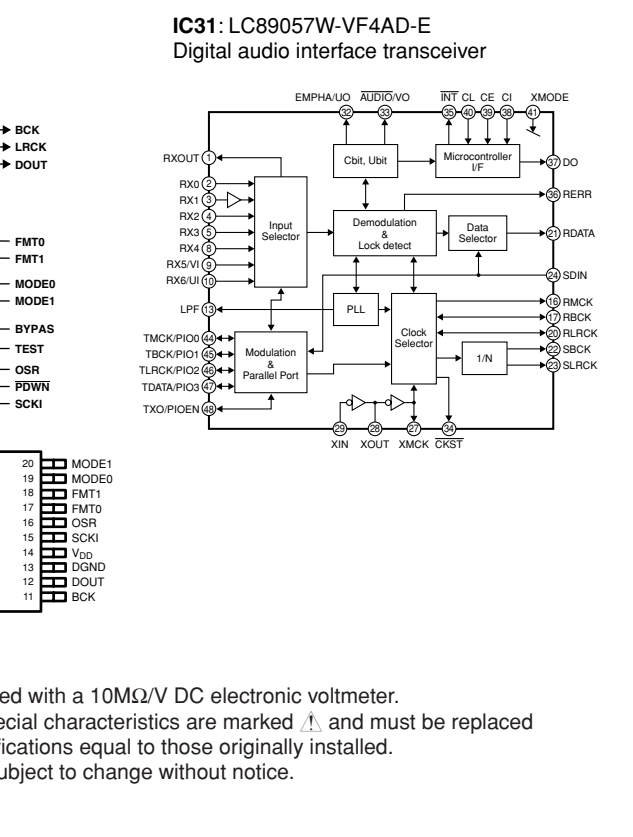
**IC31**: LC89057W-VF4AD-E
Digital audio interface transceiver

BCK
LRCK
DOUT

FMT0
FMT1

MODE0
MODE1

BYPAS
TEST
OSR
$\overline{PDWN}$
SCKI

EMPHA/UO $\overline{AUDIO}$/VO $\overline{INT}$ CL CE CI XMODE

32 33 35 40 39 38 41

RXOUT 1
RX0 2
RX1 3
RX2 4
RX3 5
RX4 8
RX5/VI 9
RX6/UI 10
LPF 13
TMCK/PIO0 44
TBCK/PIO1 45
TLRCK/PIO2 46
TDATA/PIO3 47
TXO/PIOEN 48

Cbit, Ubit
Microcontroller I/F
Input Selector
Demodulation & Lock detect
Data Selector
PLL
Clock Selector
Modulation & Parallel Port
1/N

37 DO
36 RERR
21 RDATA
24 SDIN
16 RMCK
17 RBCK
20 RLRCK
22 SBCK
23 SLRCK

29 28 27 34
XIN XOUT XMCK $\overline{CKST}$

20 MODE1
19 MODE0
18 FMT1
17 FMT0
16 OSR
15 SCKI
14 $V_{DD}$
13 DGND
12 DOUT
11 BCK

ed with a 10M$\Omega$/V DC electronic voltmeter.
ecial characteristics are marked ⚠ and must be replaced
ifications equal to those originally installed.
ubject to change without notice.